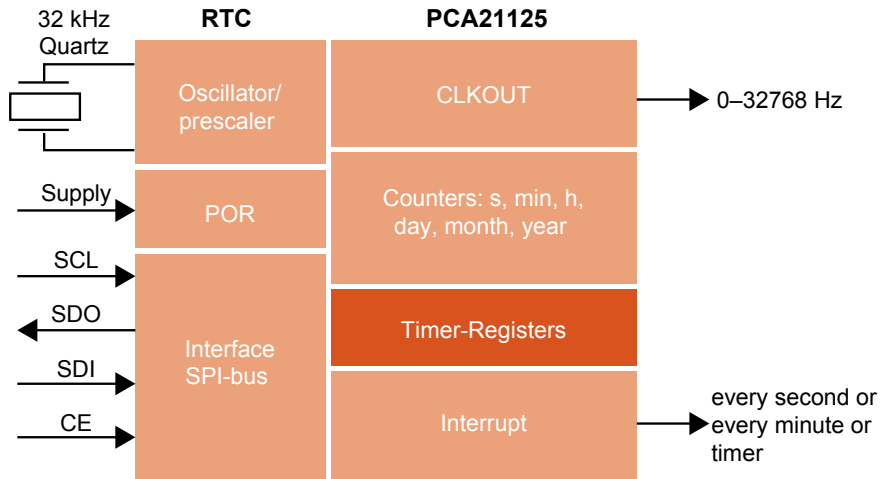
32 kHz
Quartz

RTC

PCA21125

Oscillator/
prescaler

CLKOUT

0–32768 Hz

Supply

POR

Counters: s, min, h,
day, month, year

SCL

SDO

Timer-Registers

Interface
SPI-bus

SDI

CE

Interrupt

every second or
every minute or
timer